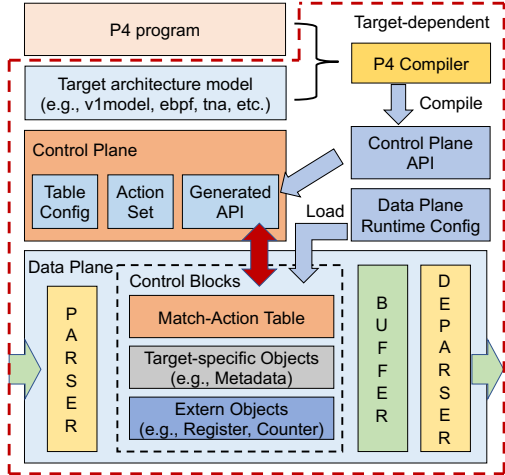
P4 program

Target-dependent

P4 Compiler

Target architecture model
(e.g., v1model, ebpf, tna, etc.)

Compile

Control Plane

Control Plane API

Table Config

Action Set

Generated API

Load

Data Plane Runtime Config

Data Plane

Control Blocks

P
A
R
S
E
R

Match-Action Table

Target-specific Objects
(e.g., Metadata)

Extern Objects
(e.g., Register, Counter)

B
U
F
F
E
R

D
E
P
A
R
S
E
R